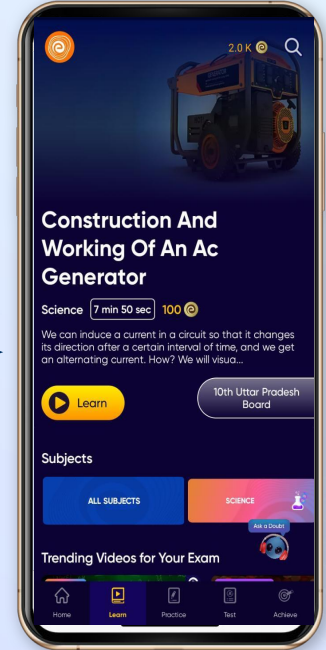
2.0 K

Construction And Working Of An Ac Generator

Science 7 min 50 sec 100

We can induce a current in a circuit so that it changes its direction after a certain interval of time, and we get an alternating current. How? We will visua...

Learn

10th Uttar Pradesh Board

Subjects

ALL SUBJECTS

SCIENCE

Ask a Doubt

Trending Videos for Your Exam

Home Learn Practice Test Achieve